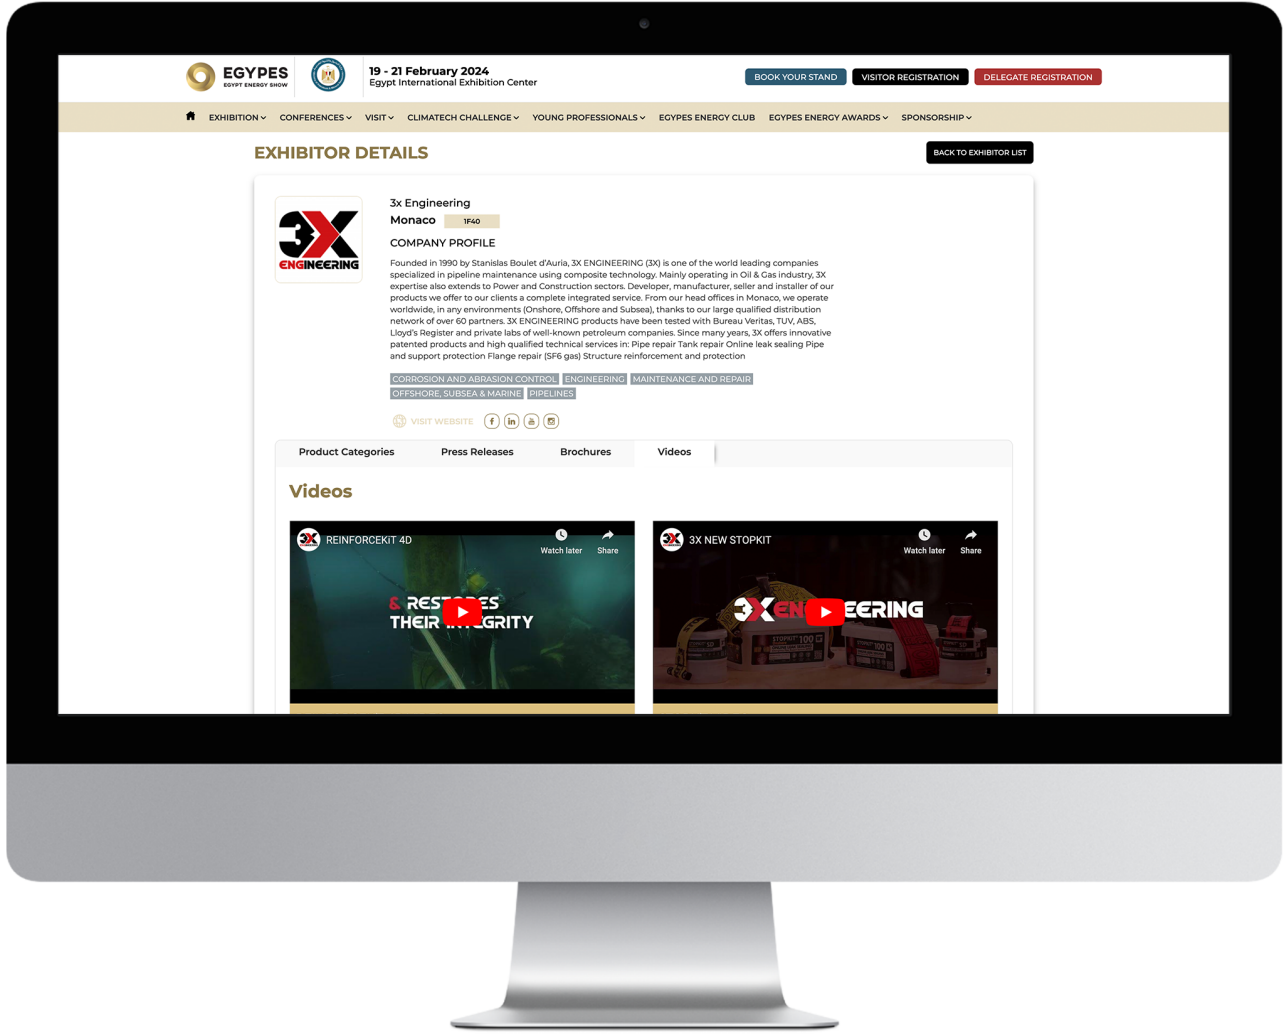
EGYPES
EGYPT ENERGY SHOW

19 - 21 February 2024
Egypt International Exhibition Center

BOOK YOUR STAND VISITOR REGISTRATION DELEGATE REGISTRATION

EXHIBITION CONFERENCES VISIT CLIMATECH CHALLENGE YOUNG PROFESSIONALS EGYPES ENERGY CLUB EGYPES ENERGY AWARDS SPONSORSHIP

EXHIBITOR DETAILS

BACK TO EXHIBITOR LIST

3X ENGINEERING

3x Engineering
Monaco 1F40

COMPANY PROFILE

Founded in 1990 by Stanislas Boulet d'Auria, 3X ENGINEERING (3X) is one of the world leading companies specialized in pipeline maintenance using composite technology. Mainly operating in Oil & Gas industry, 3X expertise also extends to Power and Construction sectors. Developer, manufacturer, seller and installer of our products we offer to our clients a complete integrated service. From our head offices in Monaco, we operate worldwide, in any environments (Onshore, Offshore and Subsea), thanks to our large qualified distribution network of over 60 partners. 3X ENGINEERING products have been tested with Bureau Veritas, TUV, ABS, Lloyd's Register and private labs of well-known petroleum companies. Since many years, 3X offers innovative patented products and high qualified technical services in: Pipe repair Tank repair Online leak sealing Pipe and support protection Flange repair (SF6 gas) Structure reinforcement and protection

CORROSION AND ABRASION CONTROL ENGINEERING MAINTENANCE AND REPAIR OFFSHORE, SUBSEA & MARINE PIPELINES

VISIT WEBSITE

Product Categories Press Releases Brochures Videos

Videos

REINFORCEKIT 4D
Watch later Share
& RESTORES THEIR INTEGRITY

3X NEW STOPKIT
Watch later Share
3X ENGINEERING